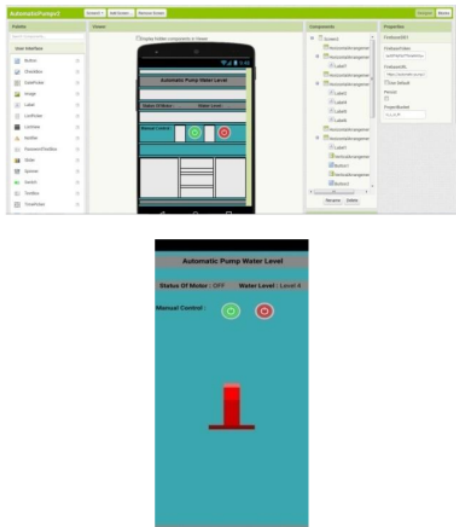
AutomaticPumpv1 Screen1 Add Screen Remove Screen Designer Blocks

Palette
User Interface
Button
CheckBox
DatePicker
Image
Label
ListPicker
ListView
Notifier
PasswordTextBox
Slider
Spinner
Switch
TextBox
TimePicker

Viewer
Display hidden components in Viewer

Automatic Pump Water Level
Status Of Motor : Water Level :
Manual Control :

Components
Screen1
HorizontalArrangement
HorizontalArrangement
Label1
HorizontalArrangement
Label2
Label3
Label4
Label5
HorizontalArrangement
Label6
VerticalArrangement
Button1
VerticalArrangement
Button2
Rename Delete

Properties
FirebaseDB1

Automatic Pump Water Level

Status Of Motor : OFF Water Level : Level 4

Manual Control :